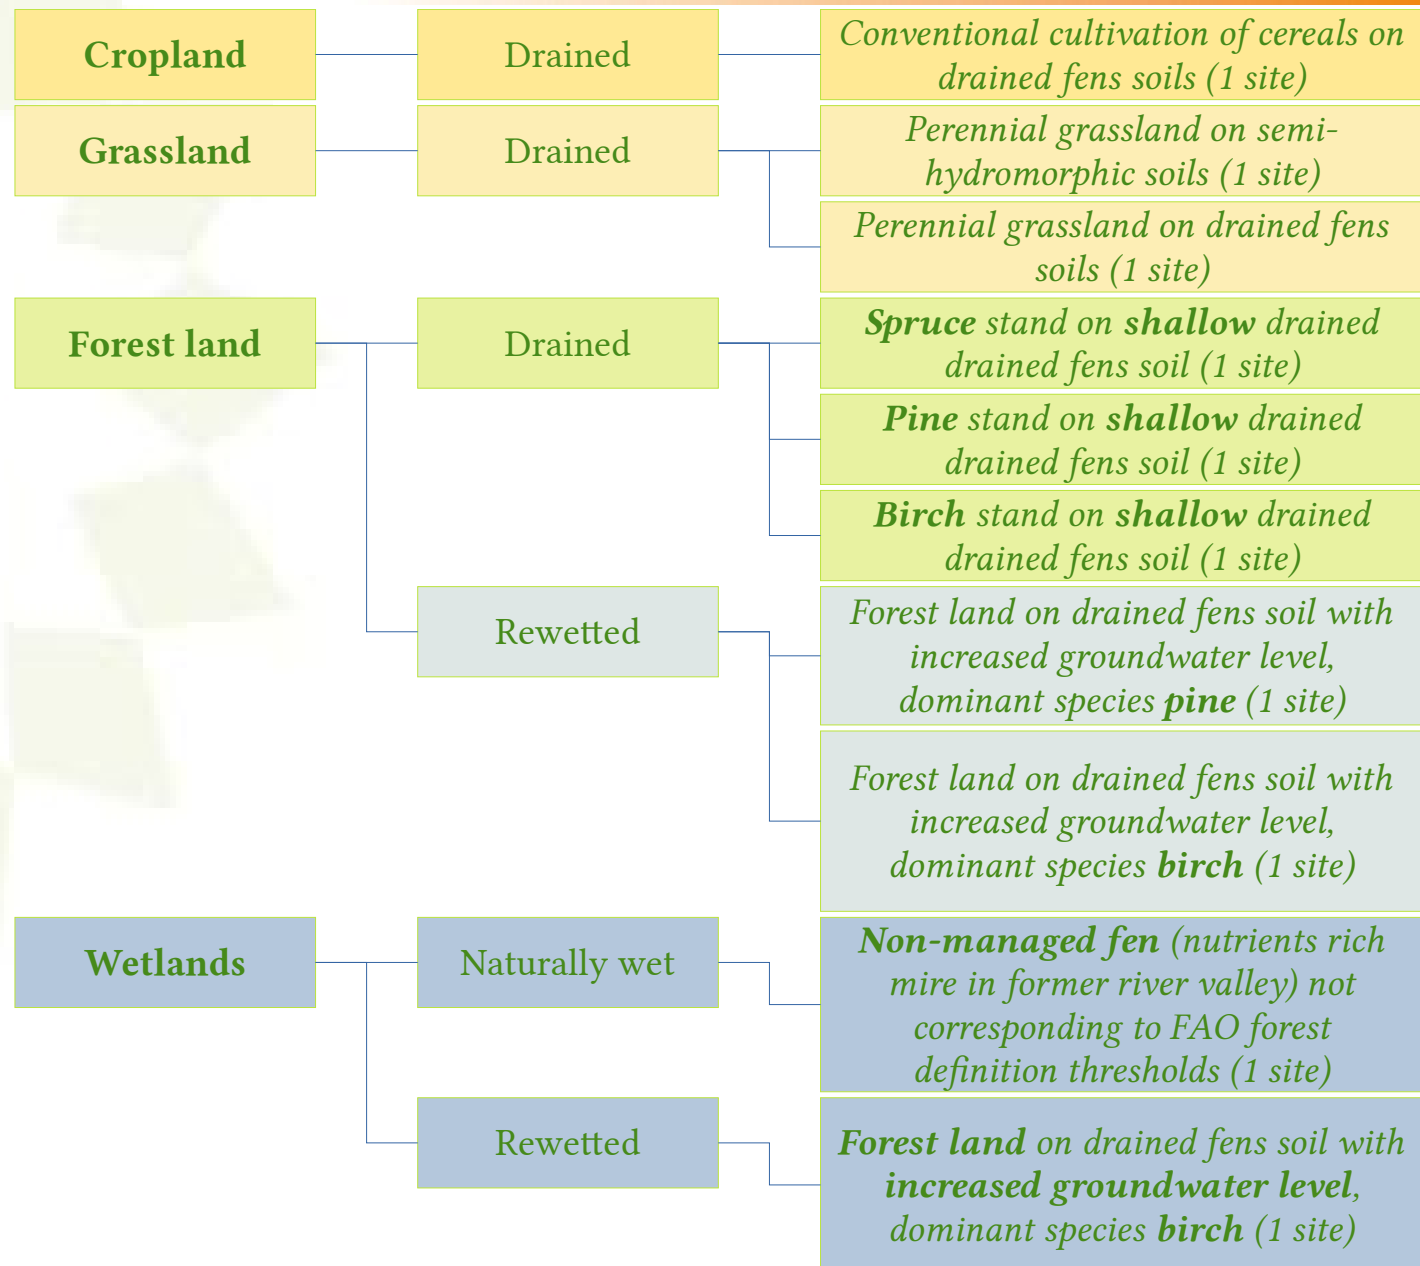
Cropland

Drained

Conventional cultivation of cereals on drained fens soils (1 site)

Grassland

Drained

Perennial grassland on semi-hydromorphic soils (1 site)

Perennial grassland on drained fens soils (1 site)

Forest land

Drained

Spruce stand on shallow drained drained fens soil (1 site)

Pine stand on shallow drained drained fens soil (1 site)

Birch stand on shallow drained drained fens soil (1 site)

Rewetted

Forest land on drained fens soil with increased groundwater level, dominant species pine (1 site)

Forest land on drained fens soil with increased groundwater level, dominant species birch (1 site)

Wetlands

Naturally wet

Non-managed fen (nutrients rich mire in former river valley) not corresponding to FAO forest definition thresholds (1 site)

Rewetted

Forest land on drained fens soil with increased groundwater level, dominant species birch (1 site)